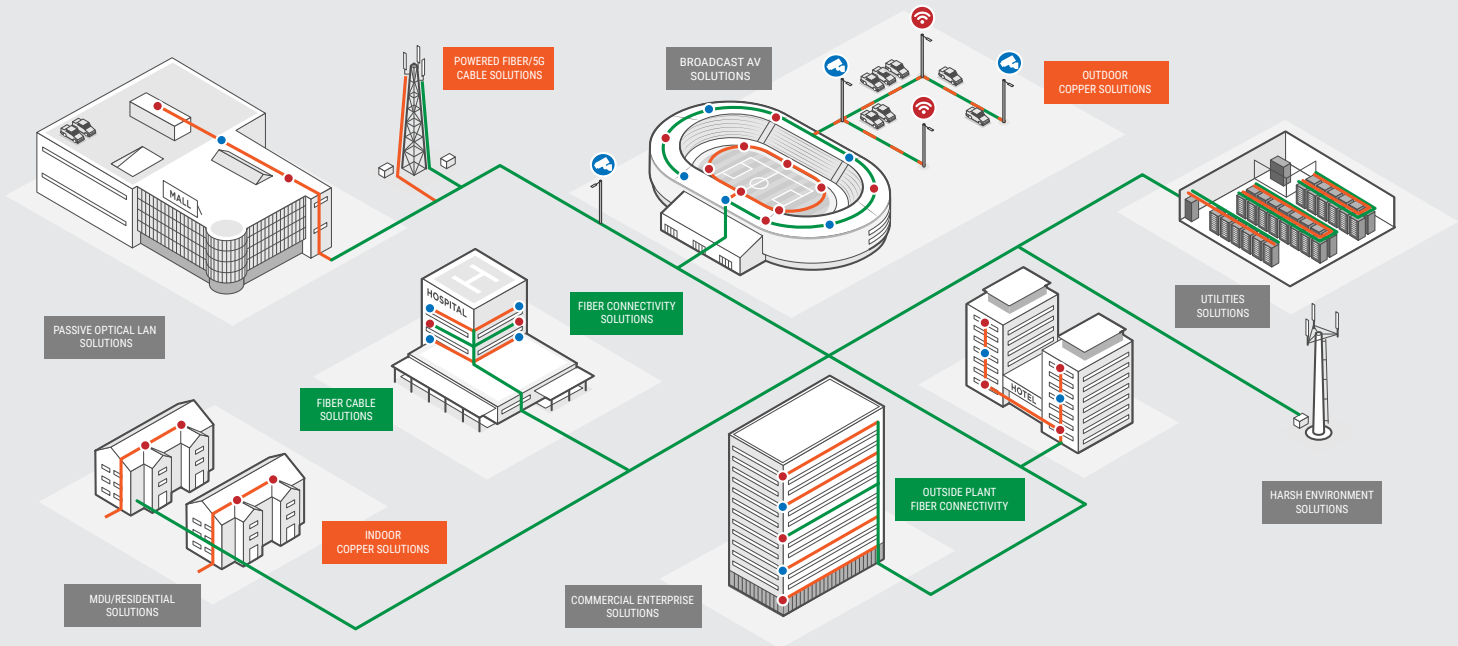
POWERED FIBER/5G CABLE SOLUTIONS

BROADCAST AV SOLUTIONS

OUTDOOR COPPER SOLUTIONS

MALL

PASSIVE OPTICAL LAN SOLUTIONS

HOSPITAL

FIBER CONNECTIVITY SOLUTIONS

UTILITIES SOLUTIONS

FIBER CABLE SOLUTIONS

HOTEL

OUTSIDE PLANT FIBER CONNECTIVITY

HARSH ENVIRONMENT SOLUTIONS

INDOOR COPPER SOLUTIONS

MDU/RESIDENTIAL SOLUTIONS

COMMERCIAL ENTERPRISE SOLUTIONS